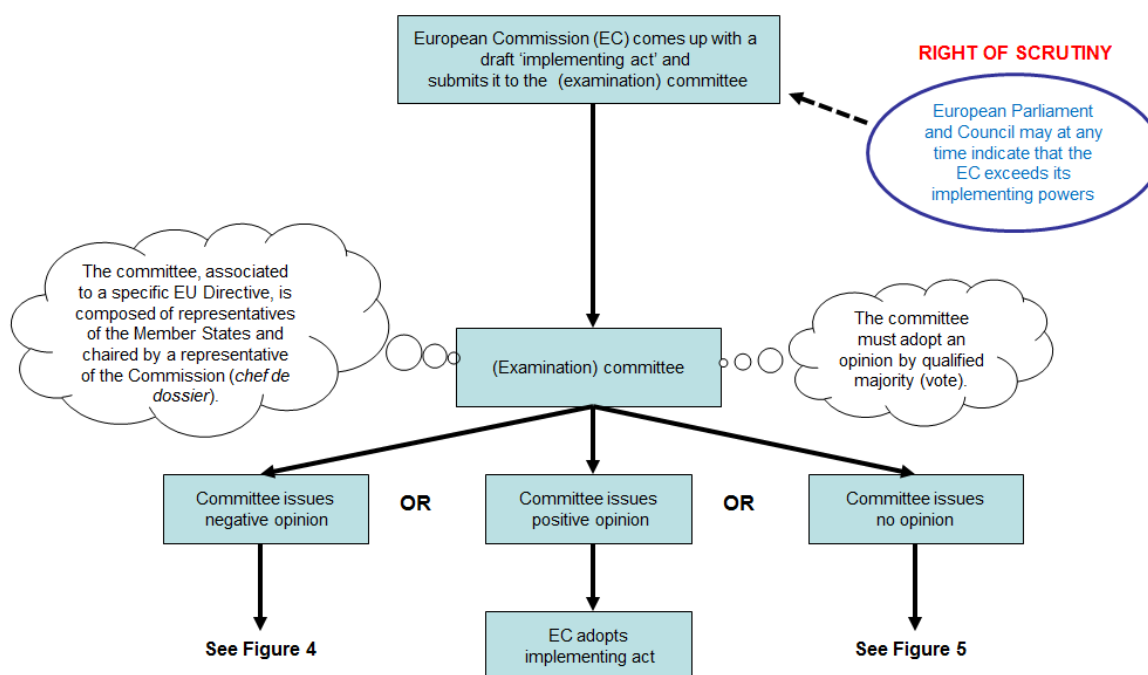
European Commission (EC) comes up with a draft 'implementing act' and submits it to the (examination) committee

RIGHT OF SCRUTINY

European Parliament and Council may at any time indicate that the EC exceeds its implementing powers

The committee, associated to a specific EU Directive, is composed of representatives of the Member States and chaired by a representative of the Commission (*chef de dossier*).

(Examination) committee

The committee must adopt an opinion by qualified majority (vote).

Committee issues negative opinion

OR

Committee issues positive opinion

OR

Committee issues no opinion

See Figure 4

EC adopts implementing act

See Figure 5